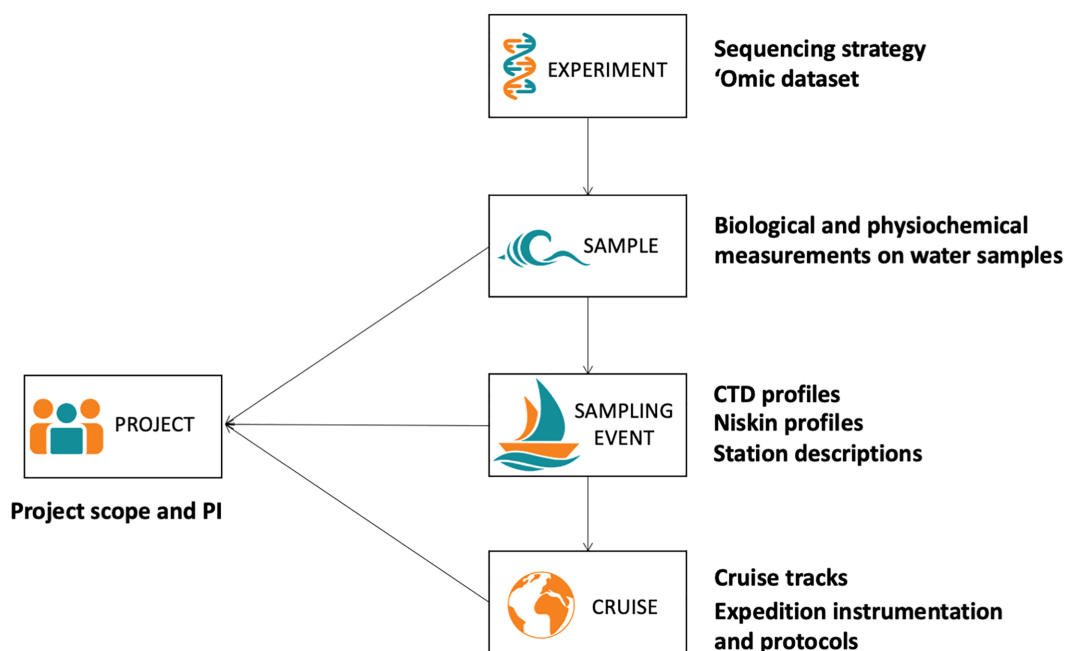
EXPERIMENT

Sequencing strategy
‘Omic dataset

SAMPLE

Biological and physiochemical measurements on water samples

PROJECT

Project scope and PI

SAMPLING EVENT

CTD profiles
Niskin profiles
Station descriptions

CRUISE

Cruise tracks
Expedition instrumentation and protocols